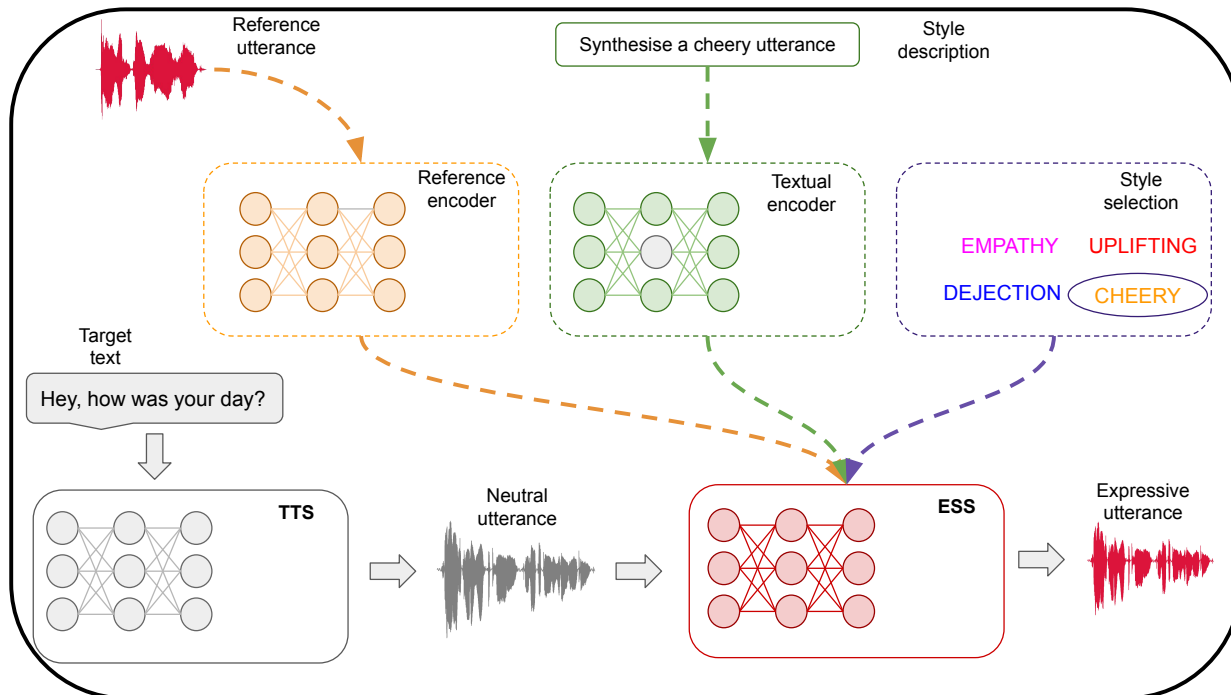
Reference utterance

Synthesise a cheery utterance

Style description

Reference encoder

Textual encoder

Style selection

EMPATHY

UPLIFTING

DEJECTION

CHEERY

Target text

Hey, how was your day?

TTS

Neutral utterance

ESS

Expressive utterance